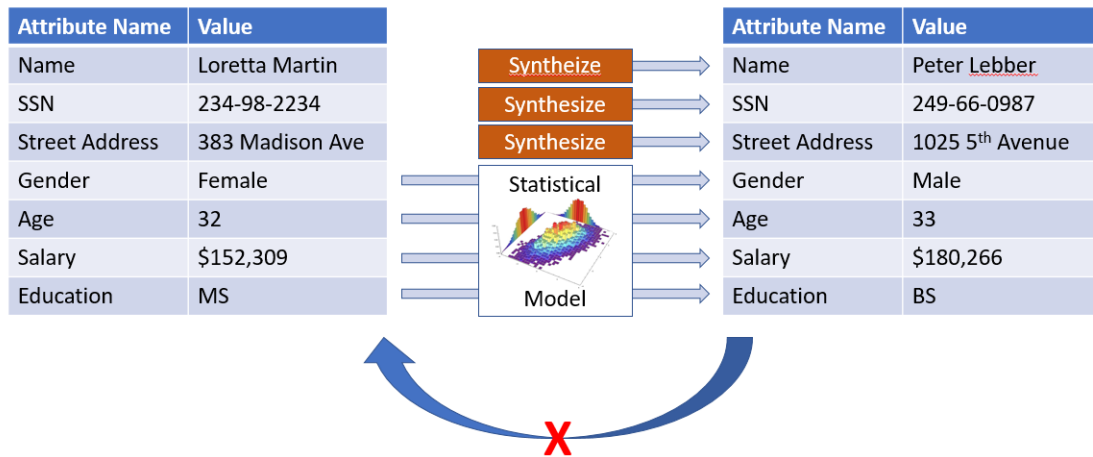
| Attribute Name | Value |
|---|---|
| Name | Loretta Martin |
| SSN | 234-98-2234 |
| Street Address | 383 Madison Ave |
| Gender | Female |
| Age | 32 |
| Salary | \$152,309 |
| Education | MS |

Syntheize

Synthesize

Synthesize

Statistical

Model

| Attribute Name | Value |
|---|---|
| Name | Peter Lebber |
| SSN | 249-66-0987 |
| Street Address | 1025 5$^{th}$ Avenue |
| Gender | Male |
| Age | 33 |
| Salary | \$180,266 |
| Education | BS |

X